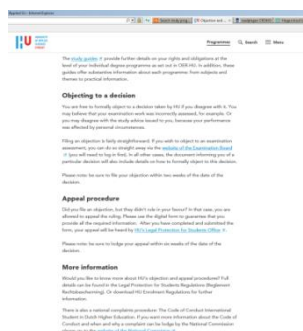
Programmes Search Menu

The study guides provide further details on your rights and obligations at the level of your individual degree programme as set out in OER-HU. In addition, these guides offer substantive information about each programme, from subjects and themes to practical information.

Objecting to a decision

You are free to formally object to a decision taken by HU if you disagree with it. You may believe that your examination work was incorrectly assessed, for example. Or you may disagree with the study advice issued to you, because your performance was affected by personal circumstances.

Filing an objection is fairly straightforward. If you wish to object to an examination assessment, you can do so straight away on the website of the Examination Board (you will need to log in first). In all other cases, the document informing you of a particular decision will also include details on how to formally object to this decision.

Please note: be sure to file your objection within two weeks of the date of the decision.

Appeal procedure

Did you file an objection, but they didn't rule in your favour? In that case, you are allowed to appeal the ruling. Please use the digital form to guarantee that you provide all the required information. After you have completed and submitted the form, your appeal will be heard by HU's Legal Protection for Students Office.

Please note: be sure to lodge your appeal within six weeks of the date of the decision.

More information

Would you like to know more about HU's objection and appeal procedures? Full details can be found in the Legal Protection for Students Regulations (Reglement Rechtsbescherming). Or download HU Enrolment Regulations for further information.

There is also a national complaints procedure. The Code of Conduct International Student in Dutch Higher Education. If you want more information about the Code of Conduct and when and why a complaint can be lodge by the National Commission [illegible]